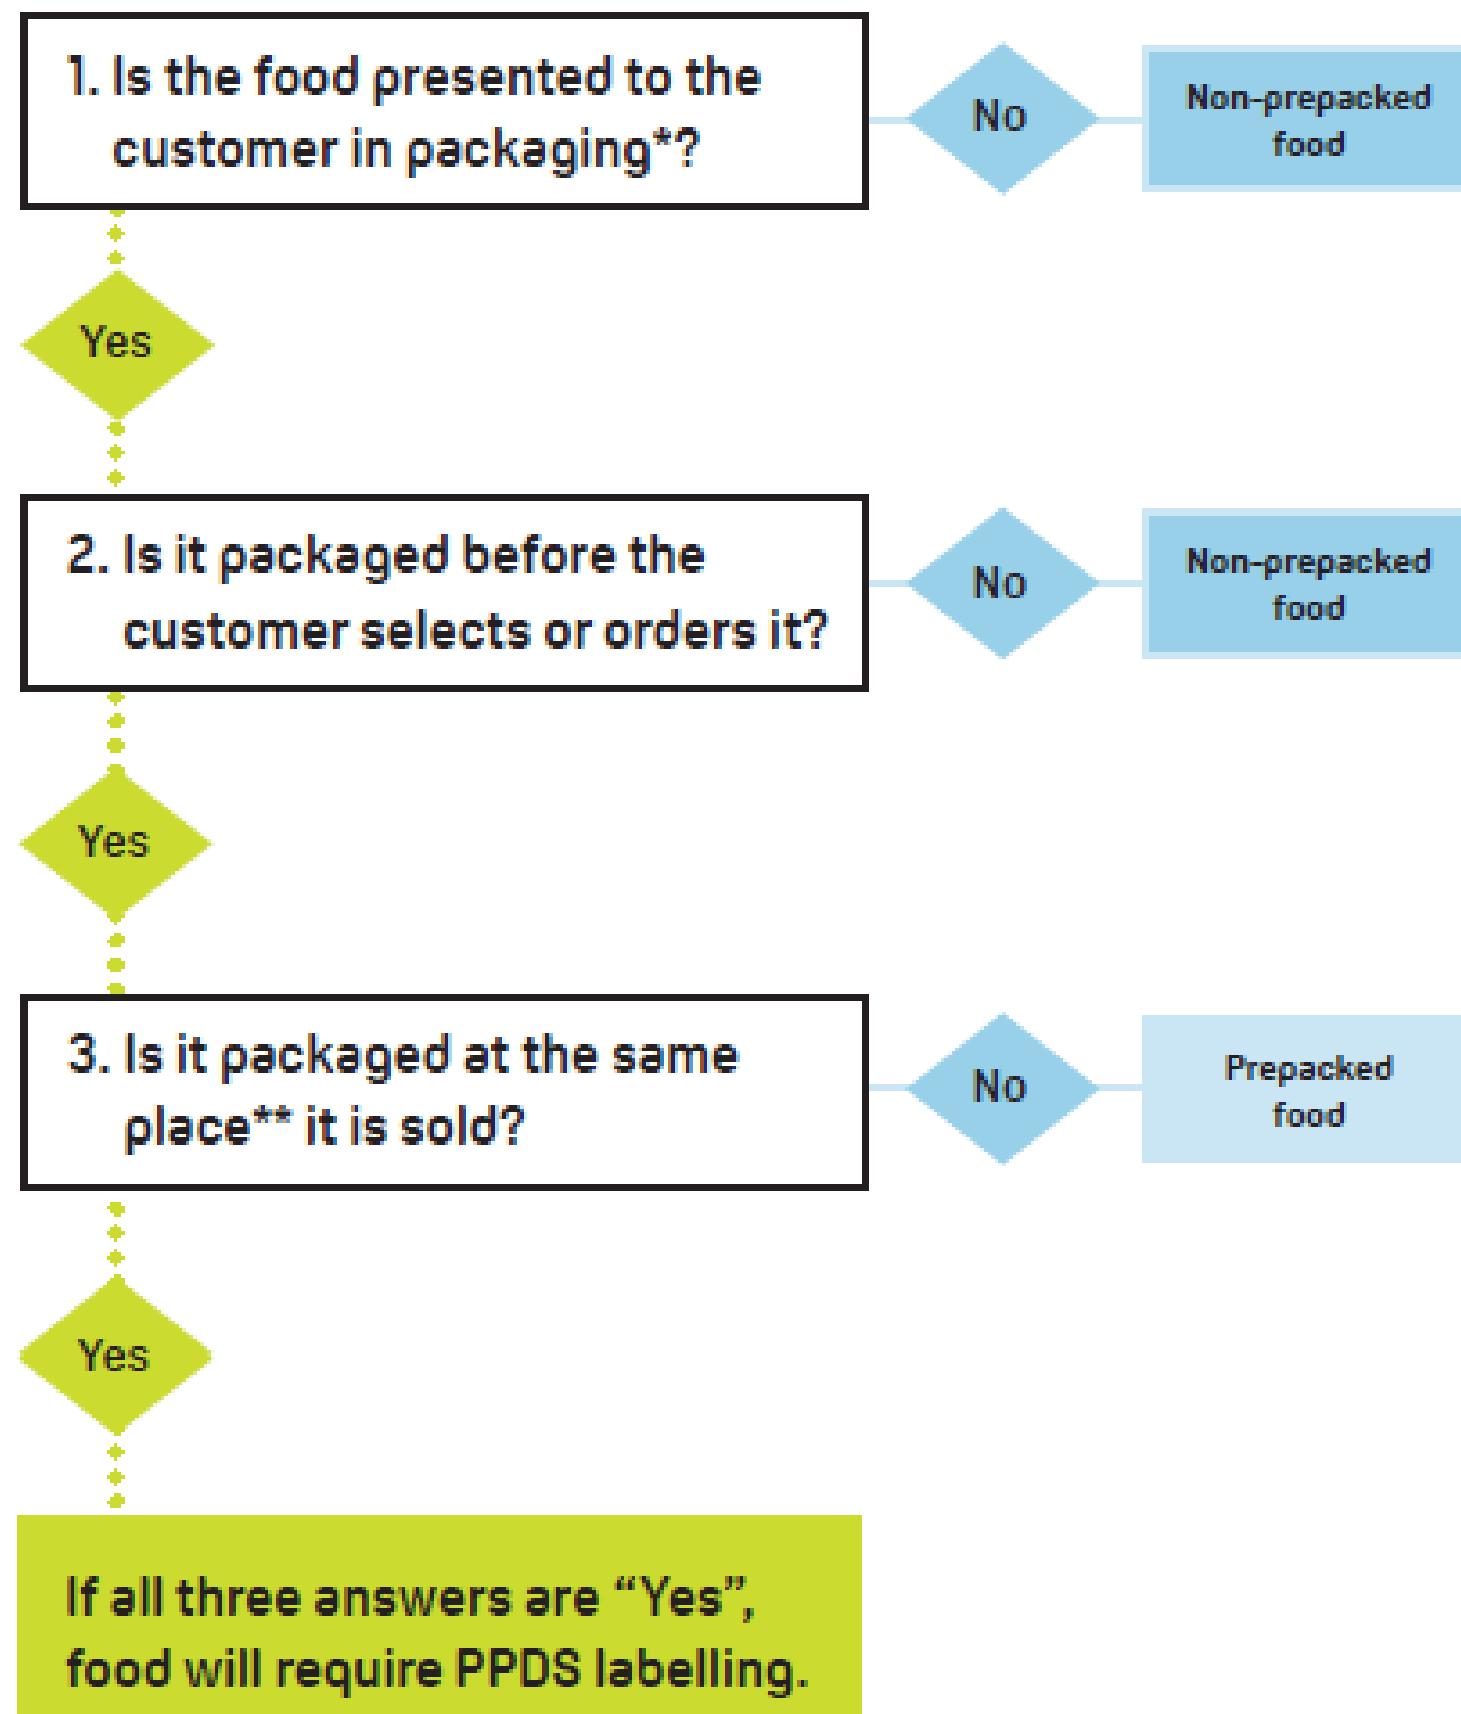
1. Is the food presented to the customer in packaging*?

No

Non-prepacked food

Yes

2. Is it packaged before the customer selects or orders it?

No

Non-prepacked food

Yes

3. Is it packaged at the same place** it is sold?

No

Prepacked food

Yes

If all three answers are "Yes", food will require PPDS labelling.